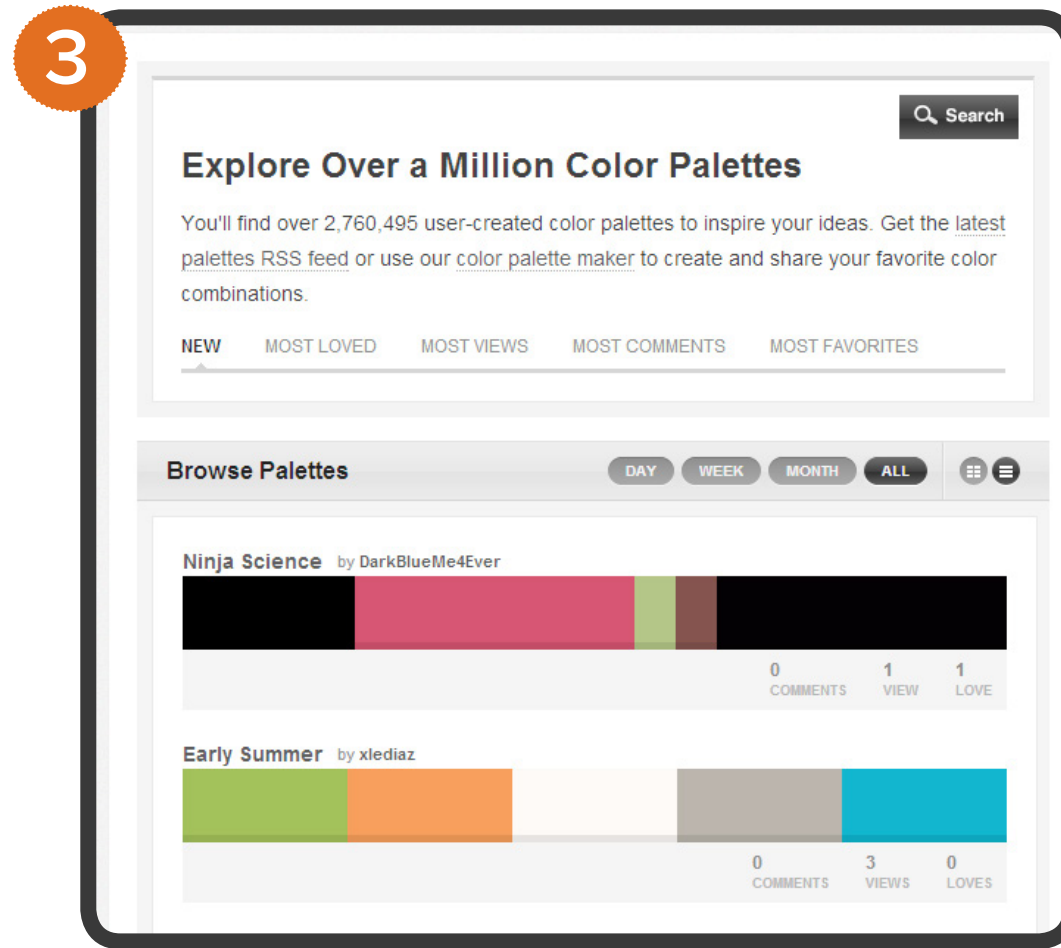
3

Search

Explore Over a Million Color Palettes

You'll find over 2,760,495 user-created color palettes to inspire your ideas. Get the latest palettes RSS feed or use our color palette maker to create and share your favorite color combinations.

NEW MOST LOVED MOST VIEWS MOST COMMENTS MOST FAVORITES

Browse Palettes

DAY WEEK MONTH ALL

Ninja Science by DarkBlueMe4Ever

0 COMMENTS 1 VIEW 1 LOVE

Early Summer by xlediaz

0 COMMENTS 3 VIEWS 0 LOVES